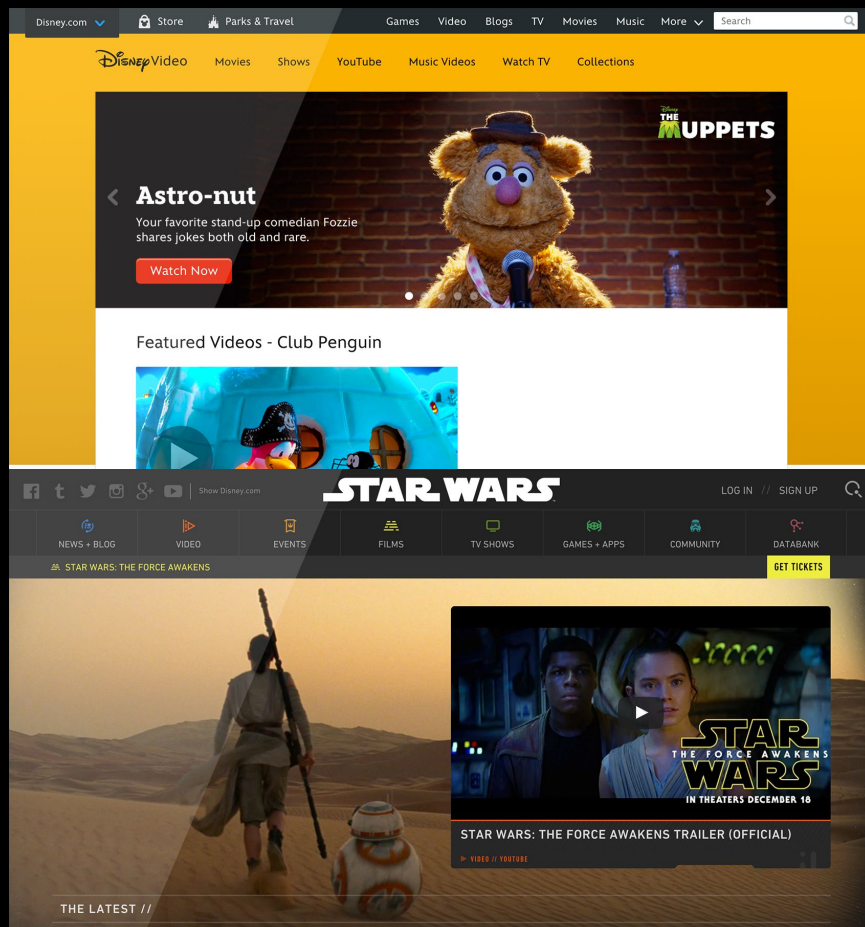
Disney.com Store Parks & Travel Games Video Blogs TV Movies Music More Search

Disney Video Movies Shows YouTube Music Videos Watch TV Collections

Disney THE MUPPETS

Astro-nut

Your favorite stand-up comedian Fozzie shares jokes both old and rare.

Watch Now

Featured Videos - Club Penguin

Show Disney.com STAR WARS LOG IN // SIGN UP

NEWS + BLOG VIDEO EVENTS FILMS TV SHOWS GAMES + APPS COMMUNITY DATABANK

STAR WARS: THE FORCE AWAKENS GET TICKETS

STAR WARS THE FORCE AWAKENS IN THEATERS DECEMBER 18

STAR WARS: THE FORCE AWAKENS TRAILER (OFFICIAL)

VIDEO // YOUTUBE

THE LATEST //